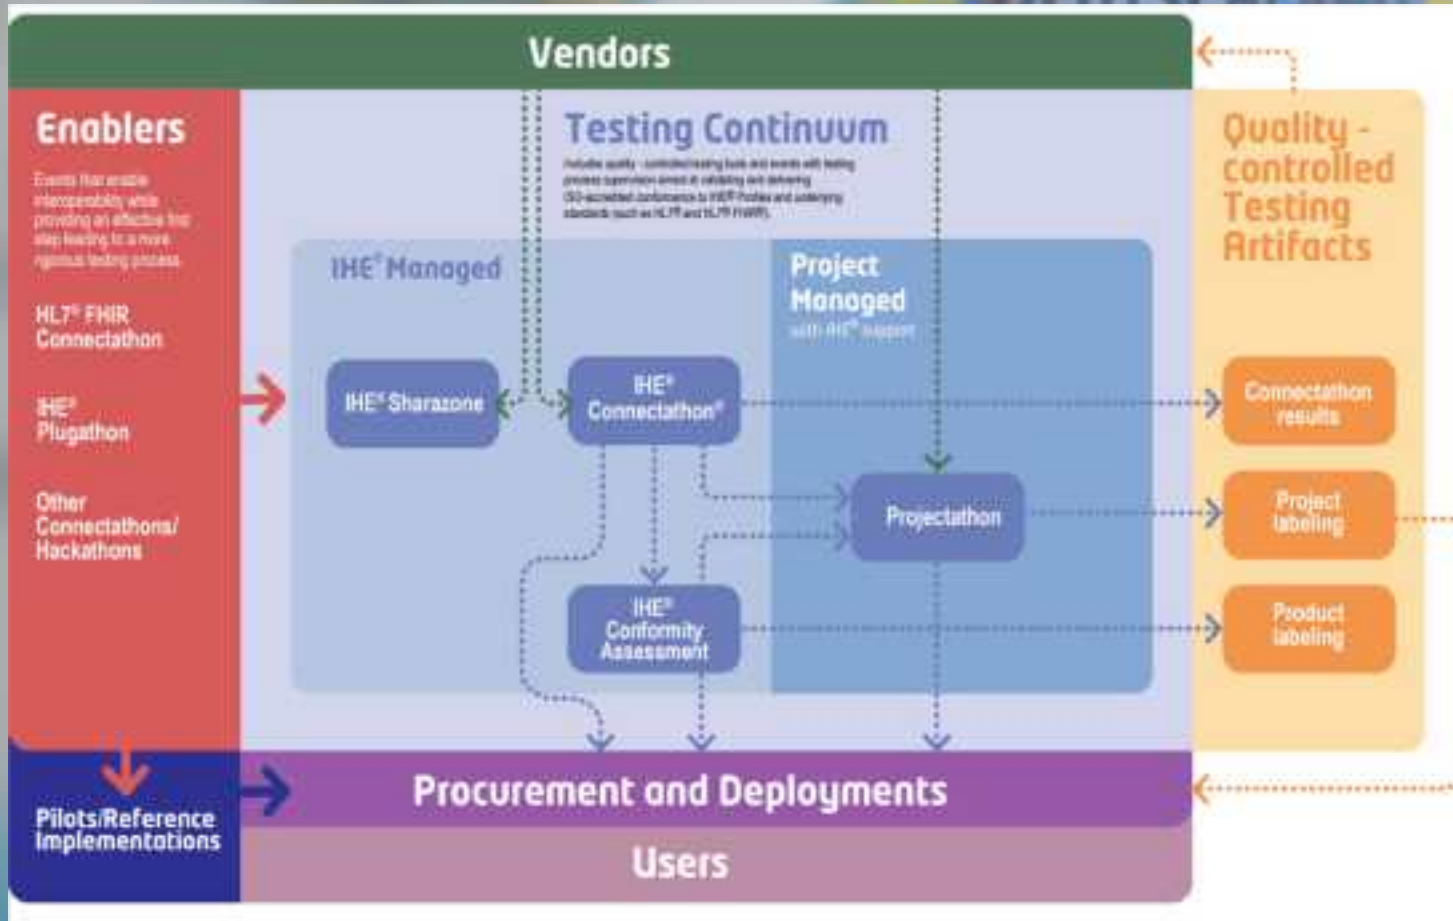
Vendors

Enablers

Events that enable interoperability while providing an effective first step leading to a more rigorous testing process

HL7® FHIR Connectathon

IHE® Plugathon

Other Connectathons/ Hackathons

Testing Continuum

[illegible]

IHE® Managed

Project Managed
with IHE® support

IHE® Sharazone

IHE® Connectathon®

Projectathon

IHE® Conformity Assessment

Quality - controlled Testing Artifacts

Connectathon results

Project labeling

Product labeling

Pilots/Reference Implementations

Procurement and Deployments

Users